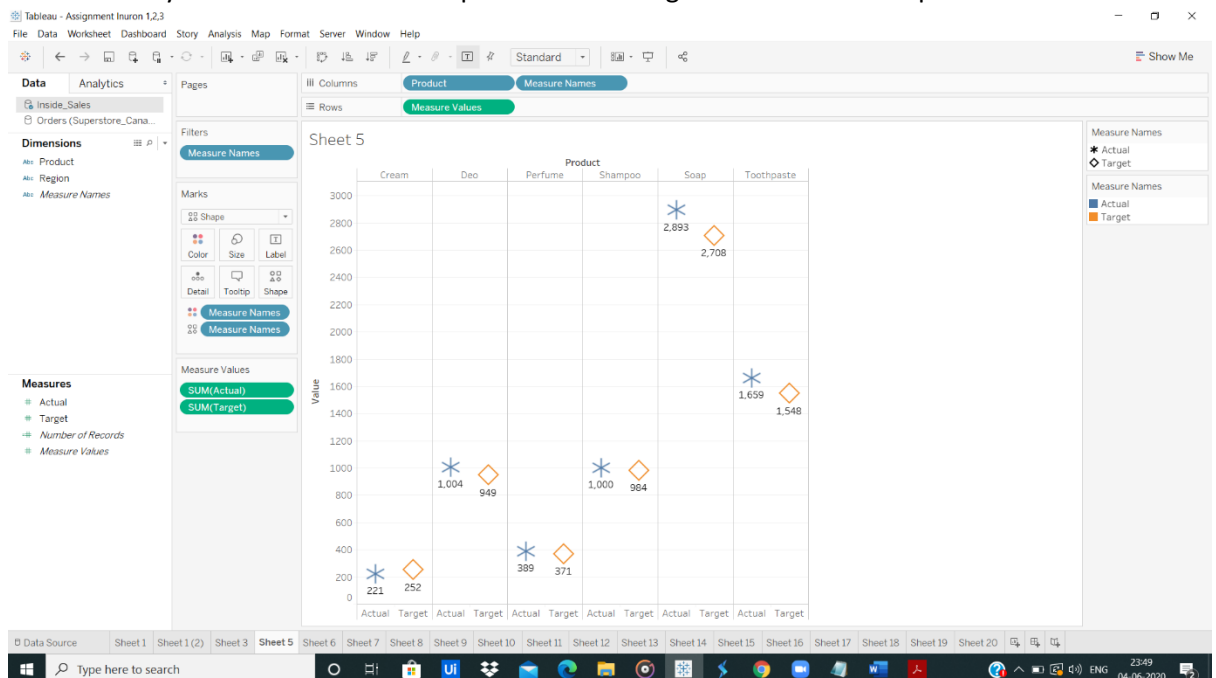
Tableau - Assignment Inuron 1,2,3

File Data Worksheet Dashboard Story Analysis Map Format Server Window Help

Standard

Show Me

Data Analytics

Inside_Sales
Orders (Superstore_Cana...

Dimensions
Product
Region
Measure Names

Measures
Actual
Target
Number of Records
Measure Values

Pages

Filters
Measure Names

Marks
Shape
Color Size Label
Detail Tooltip Shape
Measure Names
Measure Names

Measure Values
SUM(Actual)
SUM(Target)

Columns Product Measure Names
Rows Measure Values

Sheet 5

Product

| Cream | Deo | Perfume | Shampoo | Soap | Toothpaste |
|---|---|---|---|---|---|
| 221 252 | 1,004 949 | 389 371 | 1,000 984 | 2,893 2,708 | 1,659 1,548 |

Value

3000 2800 2600 2400 2200 2000 1800 1600 1400 1200 1000 800 600 400 200 0

Actual Target Actual Target Actual Target Actual Target Actual Target Actual Target

Measure Names
Actual
Target

Measure Names
Actual
Target

Data Source Sheet 1 Sheet 1 (2) Sheet 3 Sheet 5 Sheet 6 Sheet 7 Sheet 8 Sheet 9 Sheet 10 Sheet 11 Sheet 12 Sheet 13 Sheet 14 Sheet 15 Sheet 16 Sheet 17 Sheet 18 Sheet 19 Sheet 20

Type here to search

ENG 23:49 04-06-2020